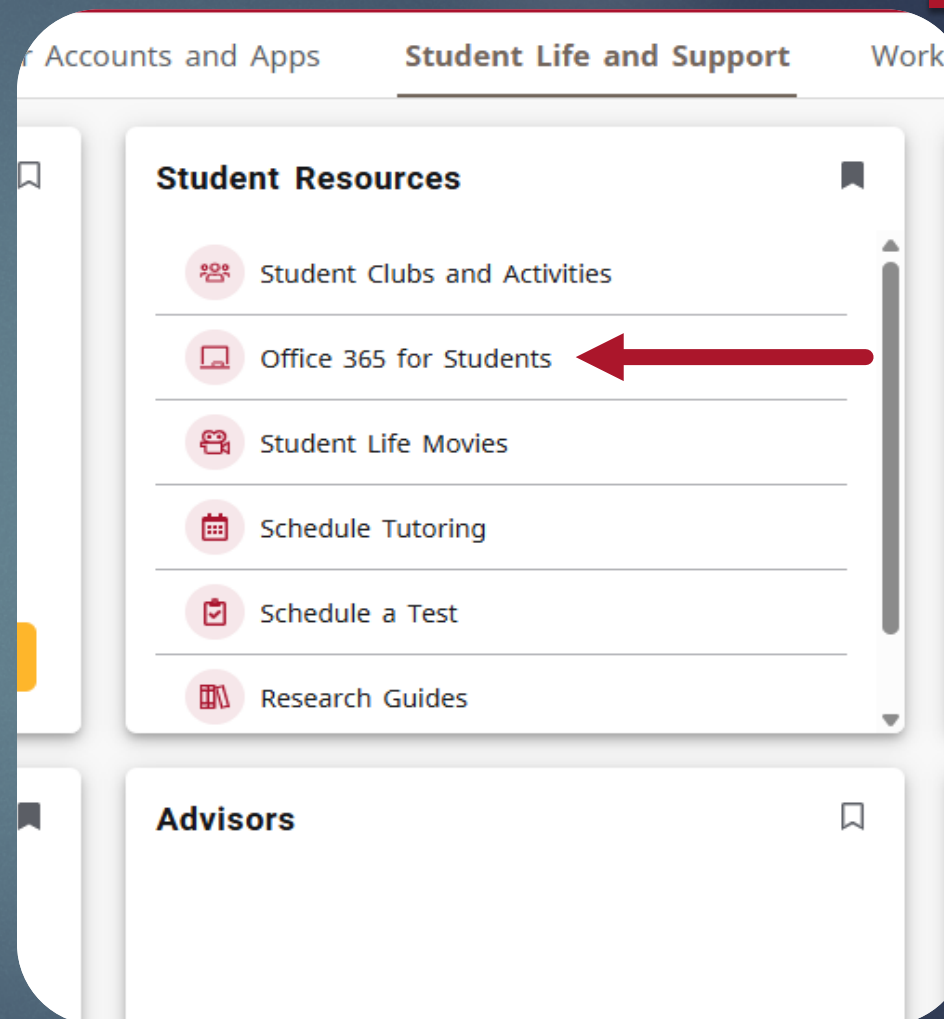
r Accounts and Apps

Student Life and Support

Work

Student Resources

Student Clubs and Activities

Office 365 for Students

Student Life Movies

Schedule Tutoring

Schedule a Test

Research Guides

Advisors